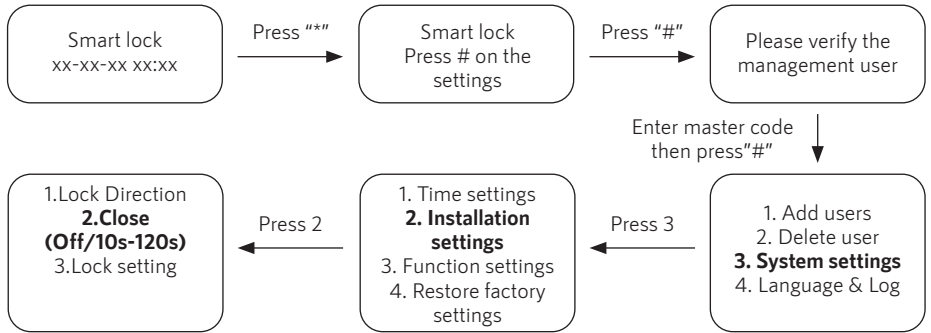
Smart lock
xx-xx-xx xx:xx

Press "*"

Smart lock
Press # on the settings

Press "#"

Please verify the management user

Enter master code then press"#"

1. Add users
2. Delete user
**3. System settings**
4. Language & Log

Press 3

1. Time settings
**2. Installation settings**
3. Function settings
4. Restore factory settings

Press 2

1.Lock Direction
**2.Close (Off/10s-120s)**
3.Lock setting